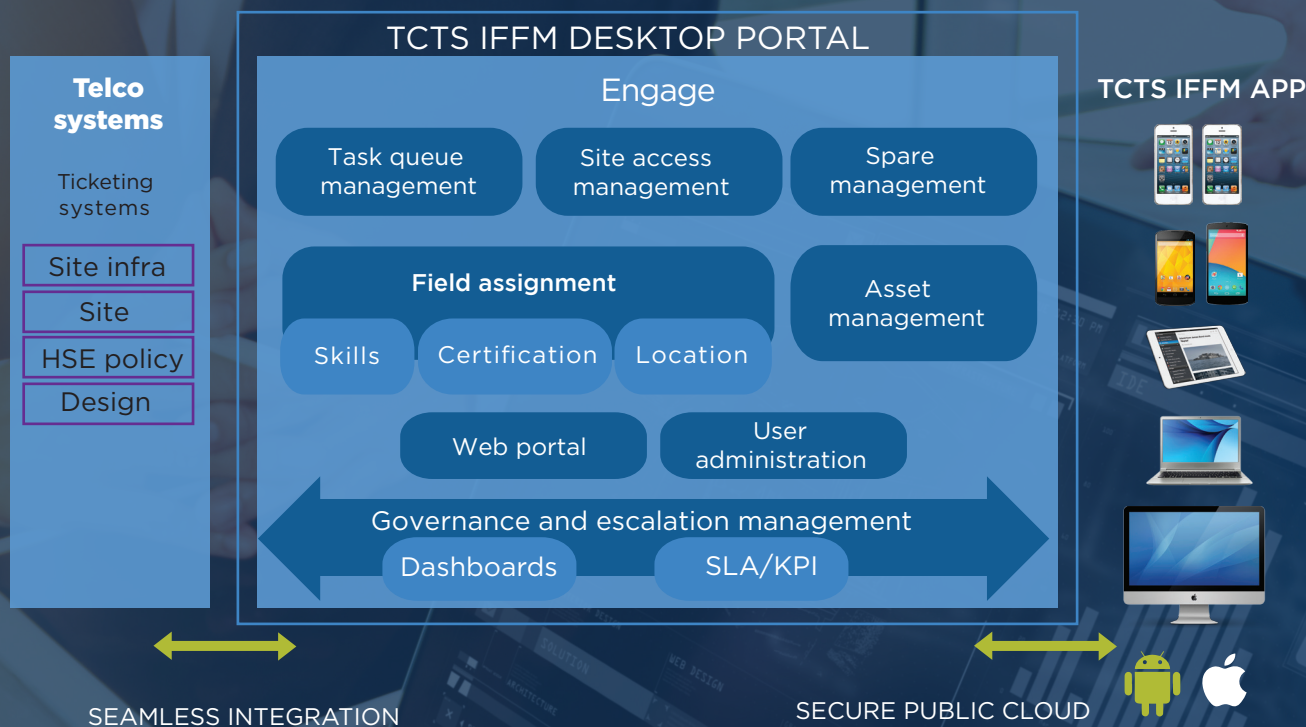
TCTS IFFM DESKTOP PORTAL

Telco systems

Ticketing systems

Site infra

Site

HSE policy

Design

Engage

Task queue management

Site access management

Spare management

Field assignment

Skills

Certification

Location

Asset management

Web portal

User administration

Governance and escalation management

Dashboards

SLA/KPI

TCTS IFFM APP

SEAMLESS INTEGRATION

SECURE PUBLIC CLOUD